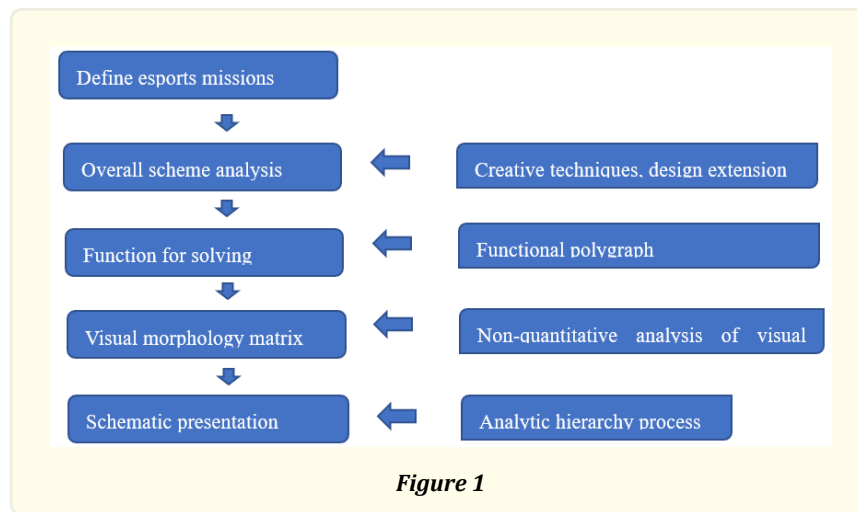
Define esports missions

Overall scheme analysis

Creative techniques, design extension

Function for solving

Functional polygraph

Visual morphology matrix

Non-quantitative analysis of visual

Schematic presentation

Analytic hierarchy process

Figure 1